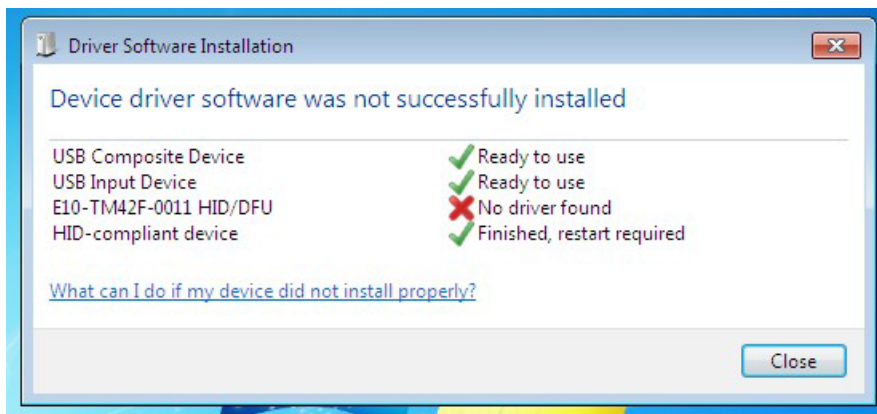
Driver Software Installation

Device driver software was not successfully installed

| | |
|---|---|
| USB Composite Device | Ready to use |
| USB Input Device | Ready to use |
| E10-TM42F-0011 HID/DFU | No driver found |
| HID-compliant device | Finished, restart required |

What can I do if my device did not install properly?

Close